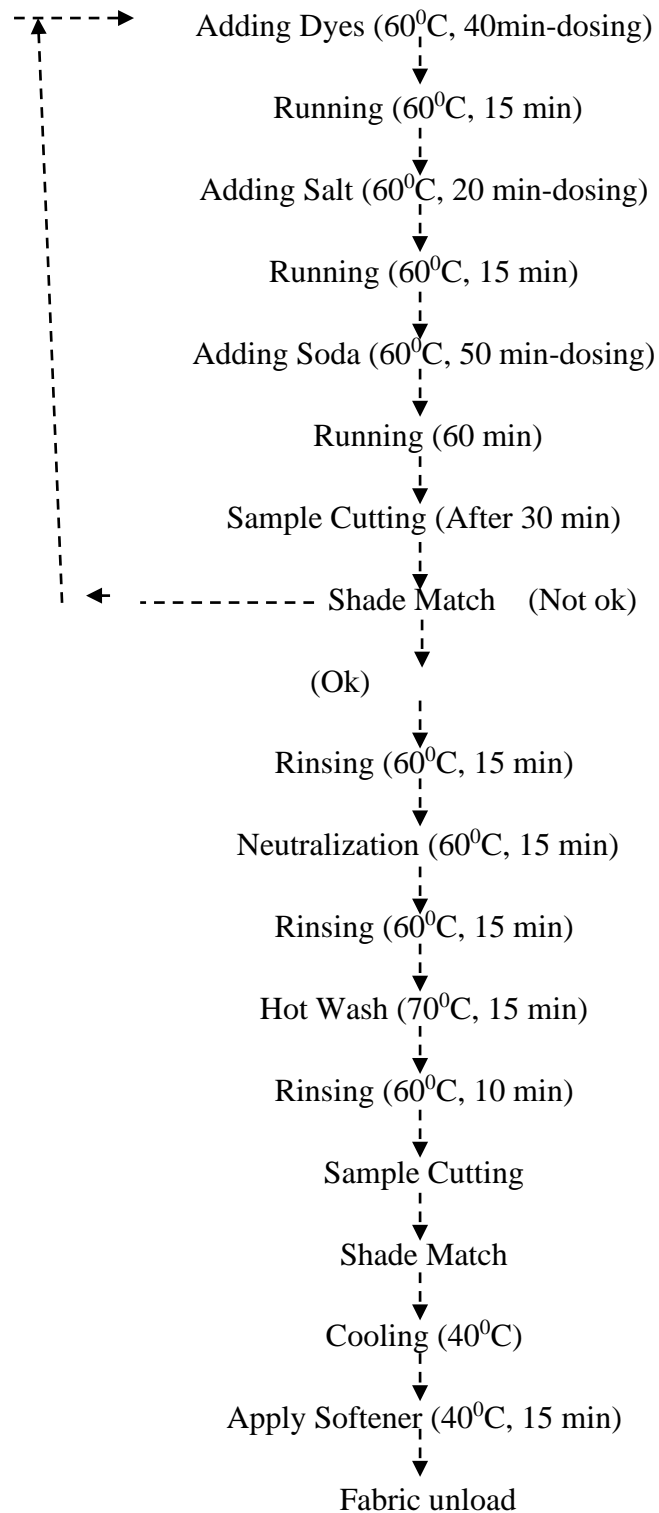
Adding Dyes ($60^0$C, 40min-dosing)

Running ($60^0$C, 15 min)

Adding Salt ($60^0$C, 20 min-dosing)

Running ($60^0$C, 15 min)

Adding Soda ($60^0$C, 50 min-dosing)

Running (60 min)

Sample Cutting (After 30 min)

Shade Match (Not ok)

(Ok)

Rinsing ($60^0$C, 15 min)

Neutralization ($60^0$C, 15 min)

Rinsing ($60^0$C, 15 min)

Hot Wash ($70^0$C, 15 min)

Rinsing ($60^0$C, 10 min)

Sample Cutting

Shade Match

Cooling ($40^0$C)

Apply Softener ($40^0$C, 15 min)

Fabric unload